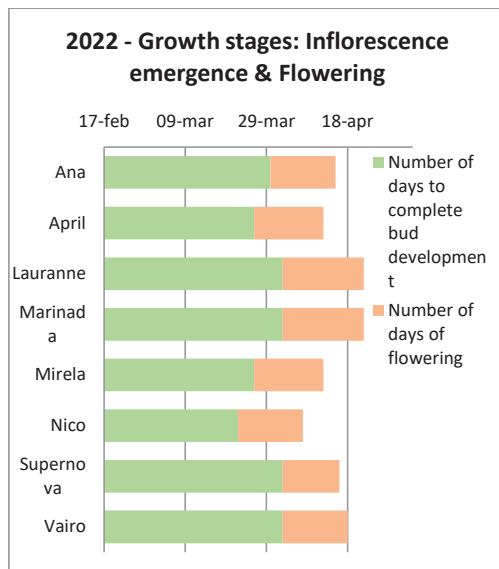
2022 - Growth stages: Inflorescence emergence & Flowering

17-feb 09-mar 29-mar 18-apr

Ana
April
Lauranne
Marinada
Mirela
Nico
Supernova
Vairo

Number of days to complete bud development

Number of days of flowering